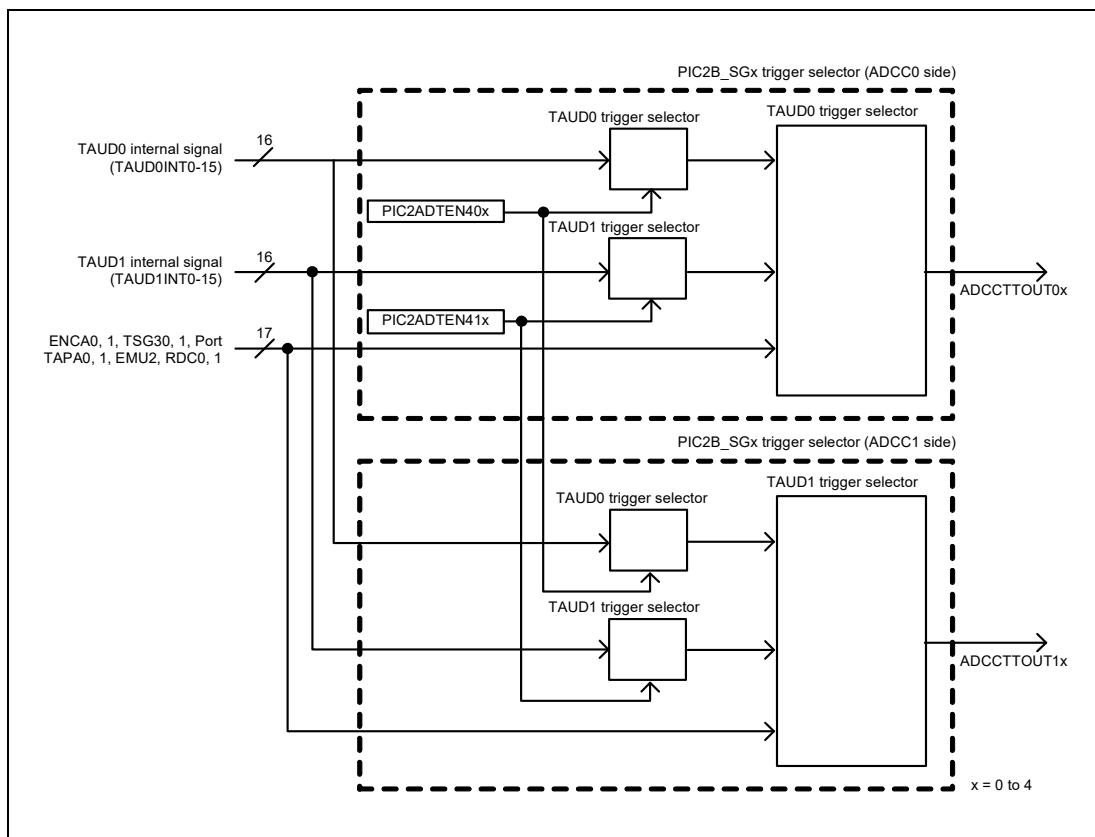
PIC2B_SGx trigger selector (ADCC0 side)

TAUD0 trigger selector

TAUD0 trigger selector

TAUD0 internal signal (TAUD0INT0-15)

16

PIC2ADTEN40x

TAUD1 trigger selector

TAUD1 internal signal (TAUD1INT0-15)

16

PIC2ADTEN41x

ADCCTTOUT0x

ENCA0, 1, TSG30, 1, Port TAPA0, 1, EMU2, RDC0, 1

17

PIC2B_SGx trigger selector (ADCC1 side)

TAUD0 trigger selector

TAUD1 trigger selector

TAUD1 trigger selector

ADCCTTOUT1x

x = 0 to 4